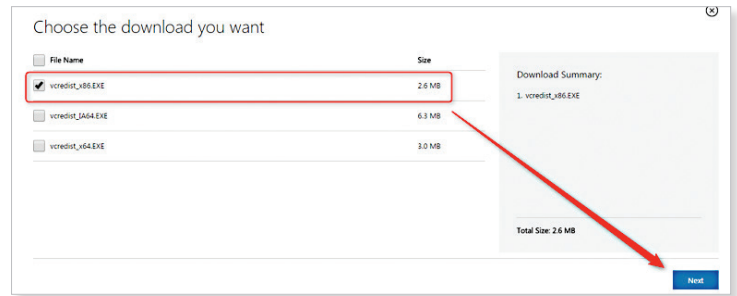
Choose the download you want

| File Name | Size |
|---|---|
| vcredist_x86.EXE | 2.6 MB |
| vcredist_IA64.EXE | 6.3 MB |
| vcredist_x64.EXE | 3.0 MB |

Download Summary:

1. vcredist_x86.EXE

Total Size: 2.6 MB

Next